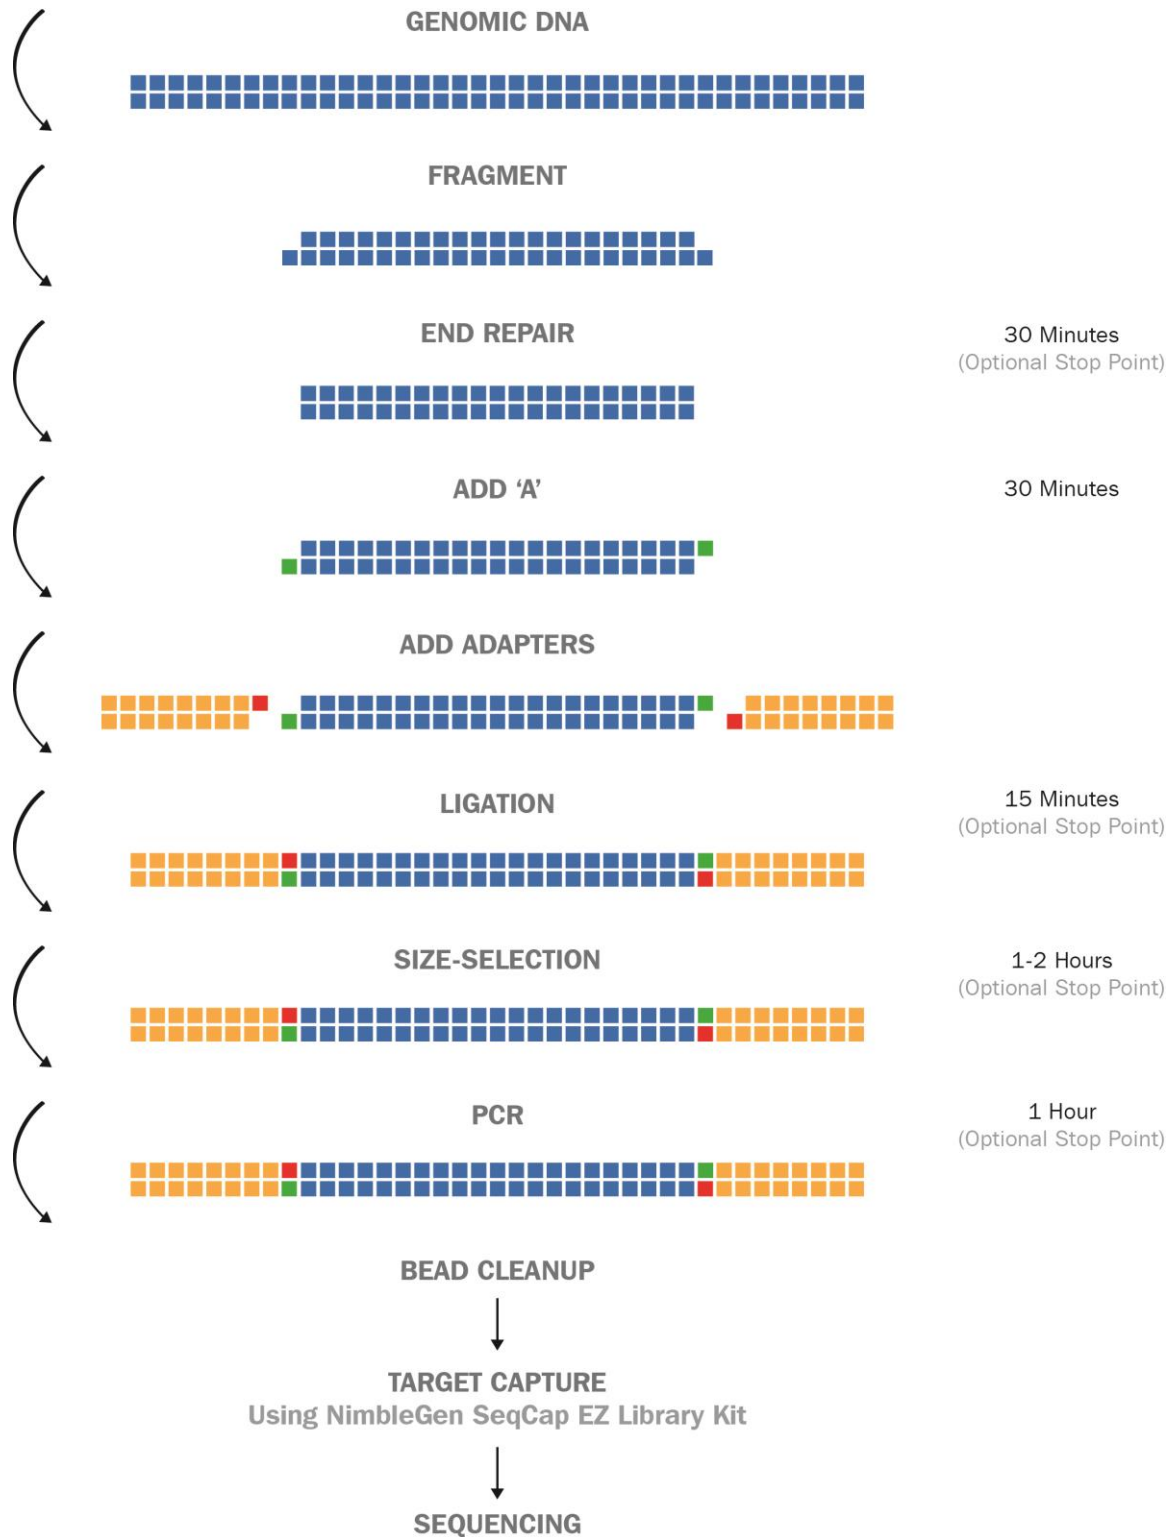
GENOMIC DNA

FRAGMENT

END REPAIR

30 Minutes
(Optional Stop Point)

ADD ‘A’

30 Minutes

ADD ADAPTERS

LIGATION

15 Minutes
(Optional Stop Point)

SIZE-SELECTION

1-2 Hours
(Optional Stop Point)

PCR

1 Hour
(Optional Stop Point)

BEAD CLEANUP

TARGET CAPTURE
Using NimbleGen SeqCap EZ Library Kit

SEQUENCING